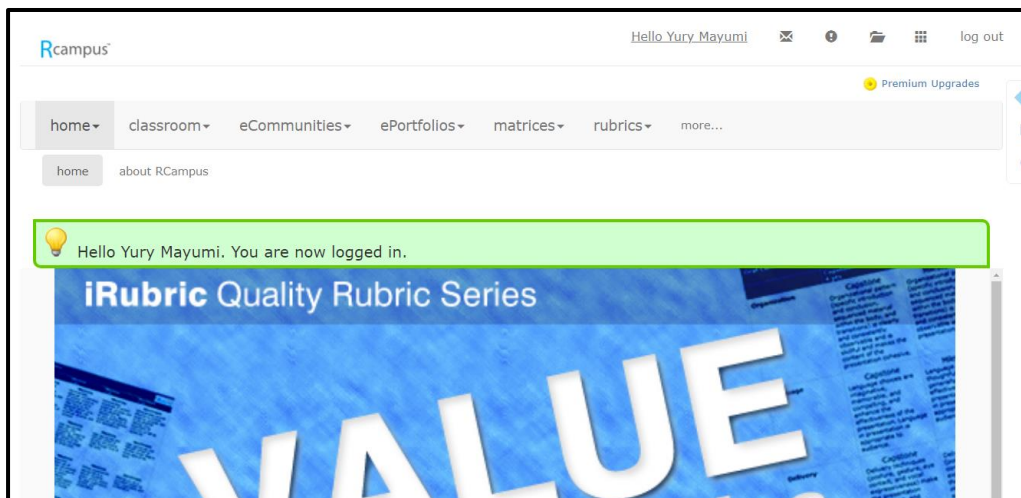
Rcampus

Hello Yury Mayumi

log out

Premium Upgrades

home▾ classroom▾ eCommunities▾ ePortfolios▾ matrices▾ rubrics▾ more...

home about RCampus

Hello Yury Mayumi. You are now logged in.

iRubric Quality Rubric Series

VALUE